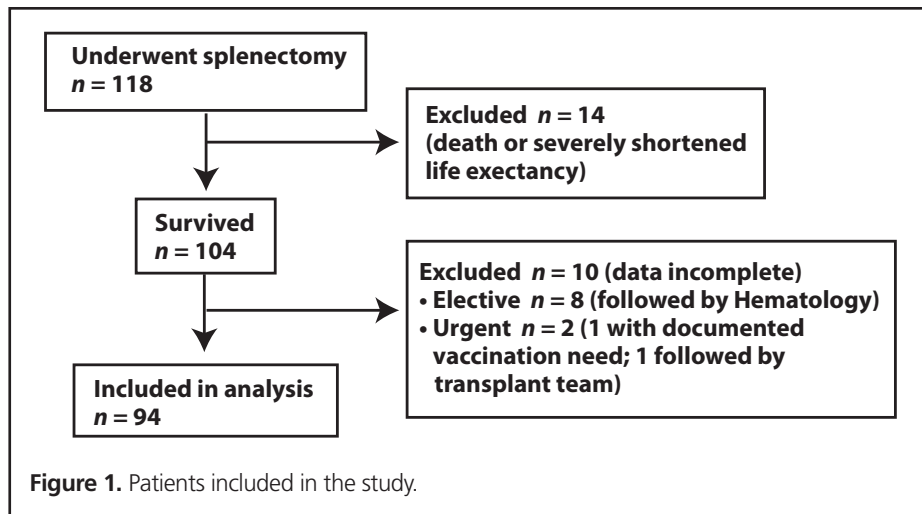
Underwent splenectomy
$n = 118$

Excluded $n = 14$
(death or severely shortened life exectancy)

Survived
$n = 104$

Excluded $n = 10$ (data incomplete)
• Elective $n = 8$ (followed by Hematology)
• Urgent $n = 2$ (1 with documented vaccination need; 1 followed by transplant team)

Included in analysis
$n = 94$

Figure 1. Patients included in the study.